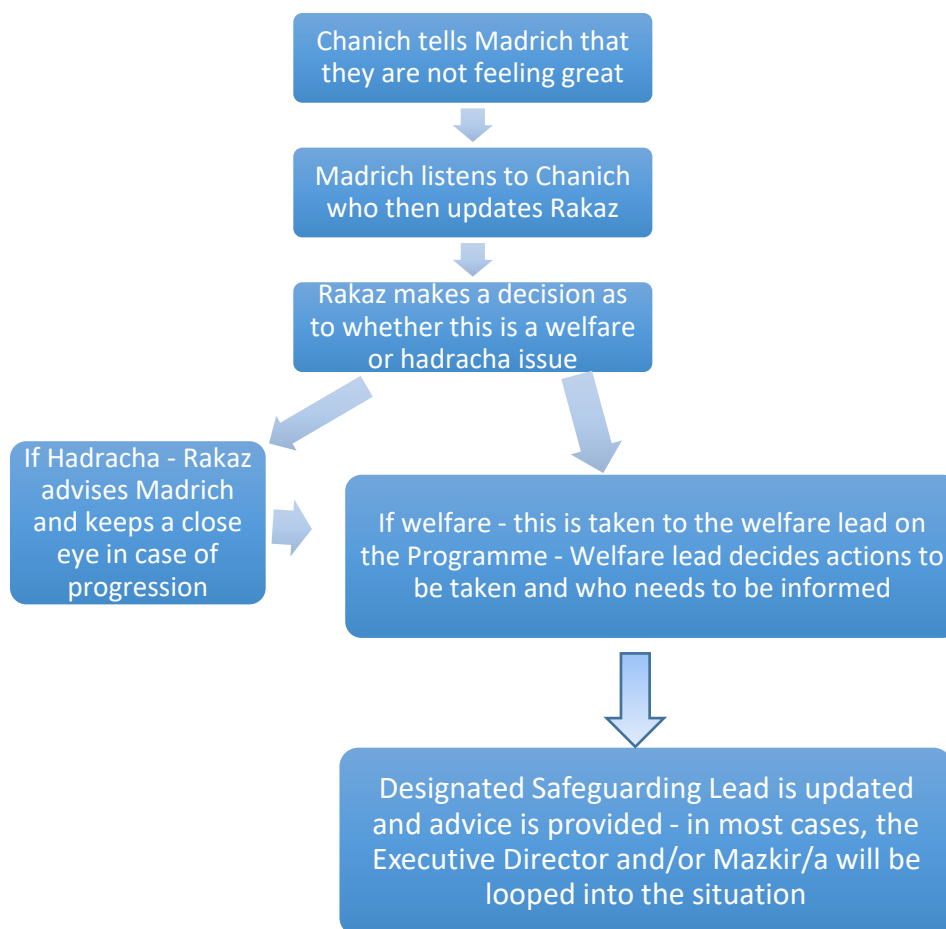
Chanich tells Madrich that they are not feeling great

Madrich listens to Chanich who then updates Rakaz

Rakaz makes a decision as to whether this is a welfare or hadracha issue

If Hadracha - Rakaz advises Madrich and keeps a close eye in case of progression

If welfare - this is taken to the welfare lead on the Programme - Welfare lead decides actions to be taken and who needs to be informed

Designated Safeguarding Lead is updated and advice is provided - in most cases, the Executive Director and/or Mazkir/a will be looped into the situation